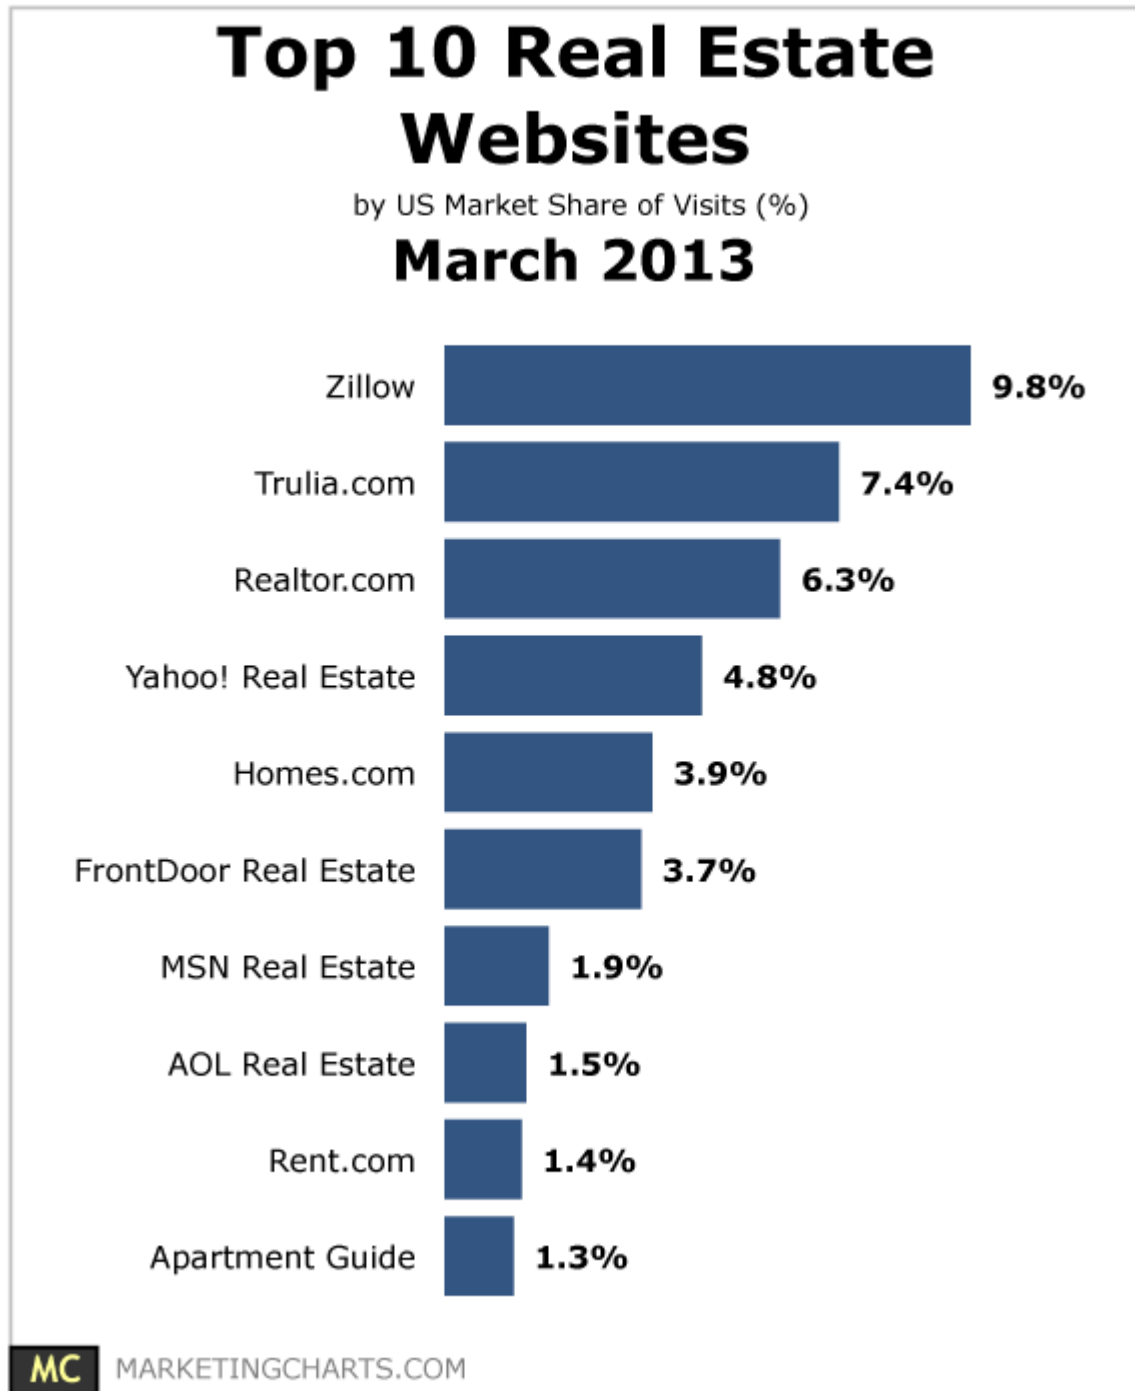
Top 10 Real Estate Websites
by US Market Share of Visits (%)
March 2013

| Website | Share |
|---|---|
| Zillow | 9.8% |
| Trulia.com | 7.4% |
| Realtor.com | 6.3% |
| Yahoo! Real Estate | 4.8% |
| Homes.com | 3.9% |
| FrontDoor Real Estate | 3.7% |
| MSN Real Estate | 1.9% |
| AOL Real Estate | 1.5% |
| Rent.com | 1.4% |
| Apartment Guide | 1.3% |

MC MARKETINGCHARTS.COM